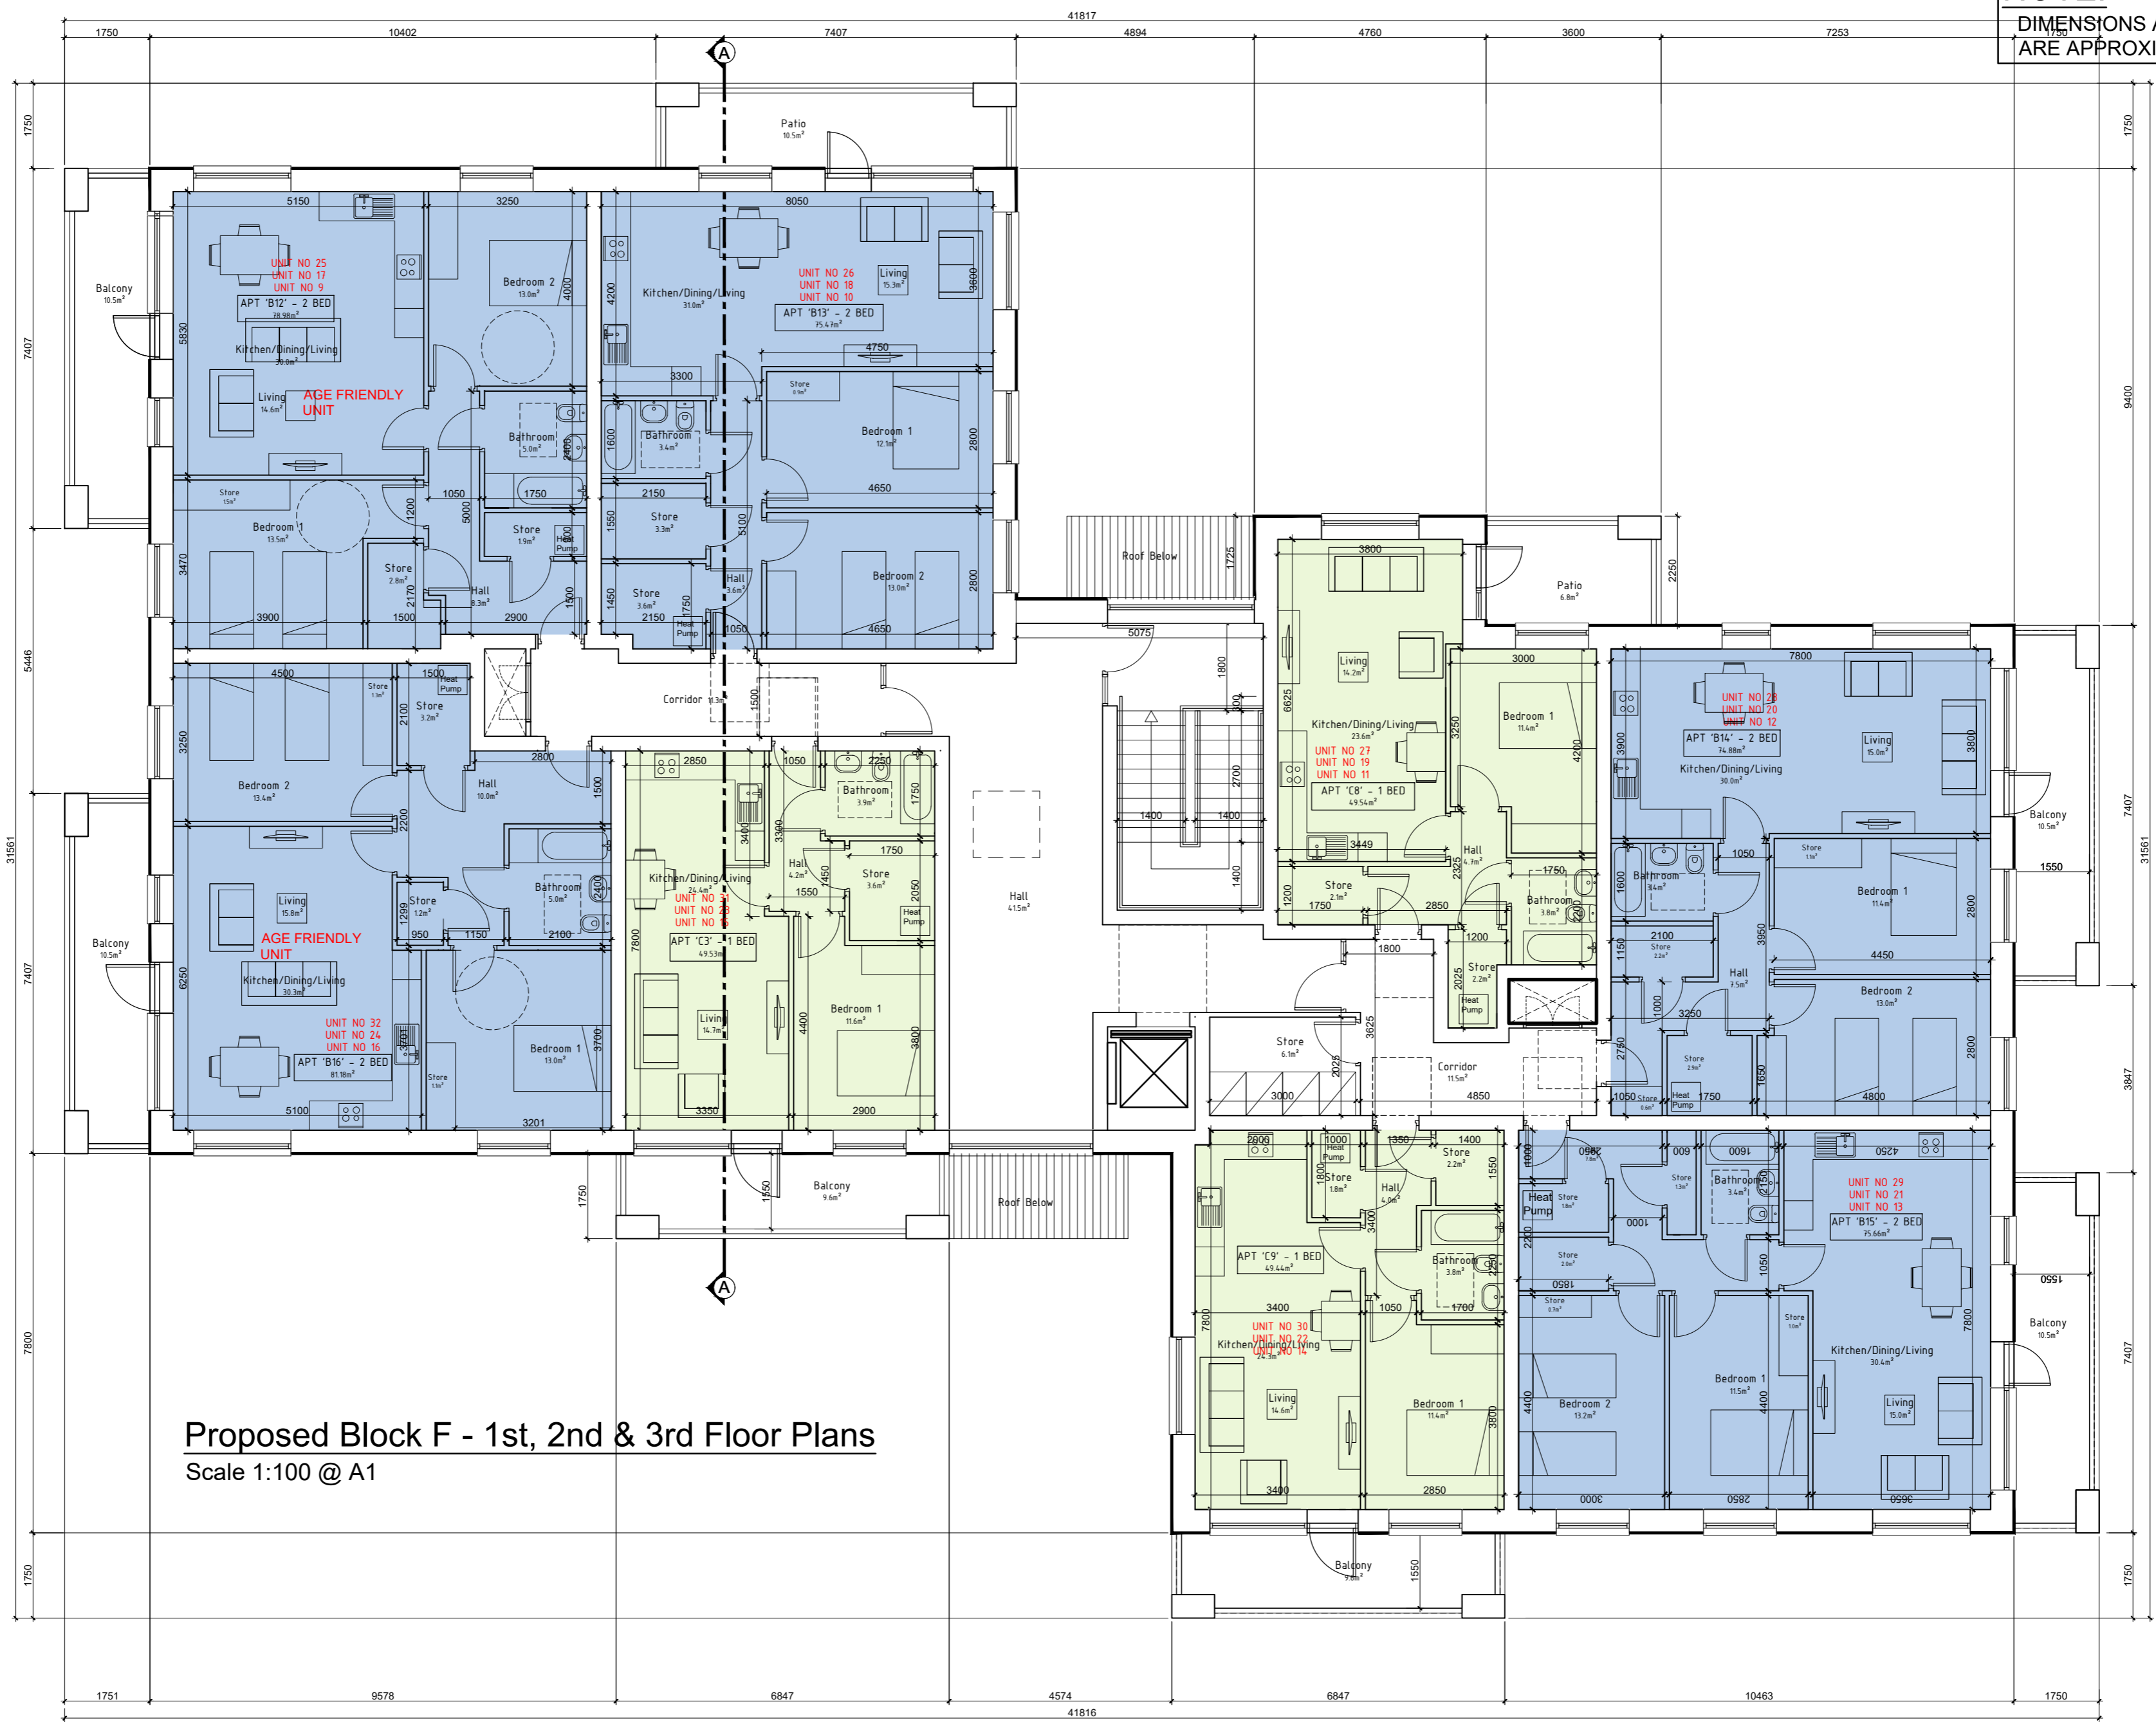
DIMENSIONS A
ARE APPROXI

41817
1750 10402 7407 4894 4760 3600 7253

Patio
10.5m²

Balcony
10.5m²

5150 3250 8050

UNIT NO 25
UNIT NO 17
UNIT NO 9
APT 'B12' - 2 BED
78.98m²
Kitchen/Dining/Living
38.0m²
Living
14.6m²
AGE FRIENDLY UNIT

Bedroom 2
13.0m²

Kitchen/Dining/Living
31.0m²
UNIT NO 26
UNIT NO 18
UNIT NO 10
APT 'B13' - 2 BED
75.47m²
Living
15.3m²

Store
Bathroom
5.0m²
Bathroom
3.4m²
Bedroom 1
12.1m²

Store
Bedroom 1
13.5m²
Store
1.9m²
Heat Pump
Store
3.3m²
Store
2.8m²
Hall
8.3m²
Store
3.6m²
Hall
3.6m²
Heat Pump
Bedroom 2
13.0m²

Roof Below
Patio
6.8m²

Corridor
Store
1.3m²
Store
3.2m²
Heat Pump
Bedroom 2
13.4m²
Hall
10.0m²
Bathroom
5.0m²
Store
1.2m²
Living
15.8m²
AGE FRIENDLY UNIT
Kitchen/Dining/Living
30.3m²
UNIT NO 32
UNIT NO 24
UNIT NO 16
APT 'B16' - 2 BED
81.18m²
Store
1.1m²
Bedroom 1
13.0m²

Bathroom
3.9m²
Kitchen/Dining/Living
24.4m²
UNIT NO 31
UNIT NO 23
UNIT NO 15
APT 'C3' - 1 BED
49.53m²
Hall
4.2m²
Store
3.6m²
Heat Pump
Living
14.7m²
Bedroom 1
11.6m²

Hall
41.5m²

Living
14.2m²
Kitchen/Dining/Living
23.6m²
UNIT NO 27
UNIT NO 19
UNIT NO 11
APT 'C8' - 1 BED
49.54m²
Bedroom 1
11.4m²
Hall
4.7m²
Store
2.1m²
Bathroom
3.8m²
Store
2.2m²
Heat Pump

UNIT NO 28
UNIT NO 20
UNIT NO 12
APT 'B14' - 2 BED
74.88m²
Kitchen/Dining/Living
30.0m²
Living
15.0m²
Balcony
10.5m²
Bathroom
3.4m²
Store
1.1m²
Bedroom 1
11.4m²
Store
2.2m²
Hall
7.5m²
Bedroom 2
13.0m²
Store
2.1m²
Store
0.6m²
Heat Pump

Store
6.1m²
Corridor
11.5m²

Balcony
9.6m²
Roof Below

Heat Pump
Store
1.8m²
Hall
4.0m²
Store
2.2m²
APT 'C9' - 1 BED
49.44m²
Bathroom
3.8m²
UNIT NO 30
UNIT NO 22
UNIT NO 14
Kitchen/Dining/Living
24.3m²
Living
14.6m²
Bedroom 1
11.4m²

Heat Pump
Store
Store
1.3m²
Bathroom
3.4m²
UNIT NO 29
UNIT NO 21
UNIT NO 13
APT 'B15' - 2 BED
75.66m²
Store
2.0m²
Store
0.7m²
Store
1.0m²
Kitchen/Dining/Living
30.4m²
Bedroom 1
11.5m²
Bedroom 2
13.2m²
Living
15.0m²
Balcony
10.5m²

Balcony
9.6m²

Proposed Block F - 1st, 2nd & 3rd Floor Plans
Scale 1:100 @ A1

1751 9578 6847 4574 6847 10463 1750
41816

1750 7407 5446 7407 7800 1750 31561
1750 9400 7407 3847 7407 1750 31561